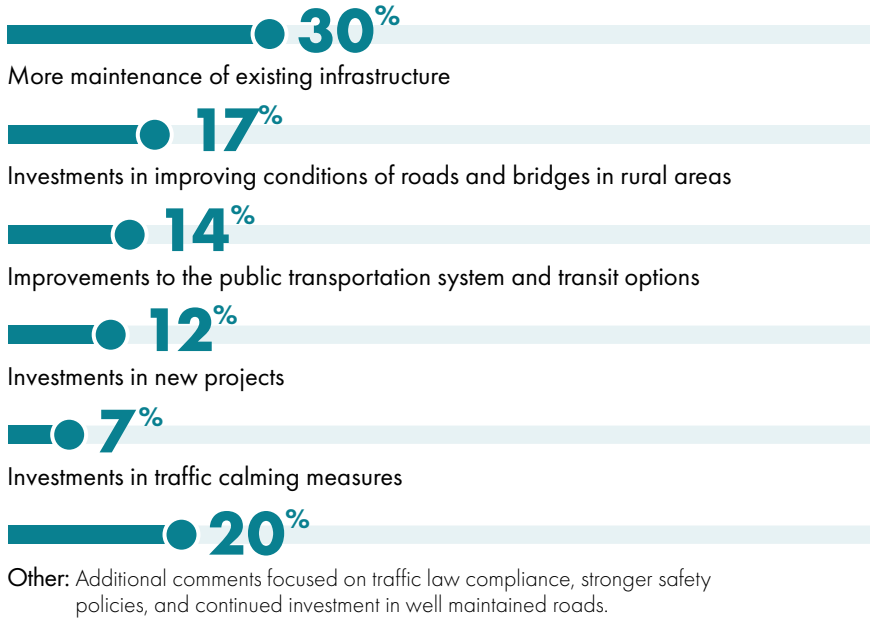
30%
More maintenance of existing infrastructure

17%
Investments in improving conditions of roads and bridges in rural areas

14%
Improvements to the public transportation system and transit options

12%
Investments in new projects

7%
Investments in traffic calming measures

20%
Other: Additional comments focused on traffic law compliance, stronger safety policies, and continued investment in well maintained roads.